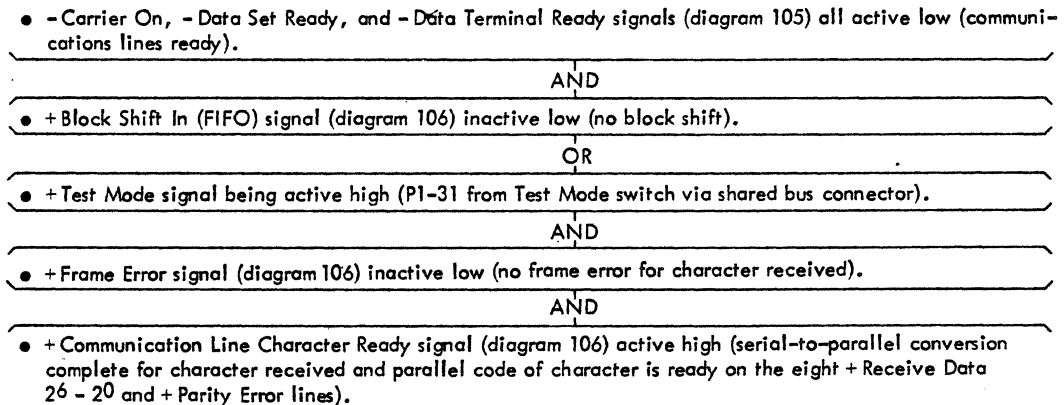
• - Carrier On, - Data Set Ready, and - Data Terminal Ready signals (diagram 105) all active low (communications lines ready).

AND

• + Block Shift In (FIFO) signal (diagram 106) inactive low (no block shift).

OR

• + Test Mode signal being active high (P1-31 from Test Mode switch via shared bus connector).

AND

• + Frame Error signal (diagram 106) inactive low (no frame error for character received).

AND

• + Communication Line Character Ready signal (diagram 106) active high (serial-to-parallel conversion complete for character received and parallel code of character is ready on the eight + Receive Data $2^6 - 2^0$ and + Parity Error lines).